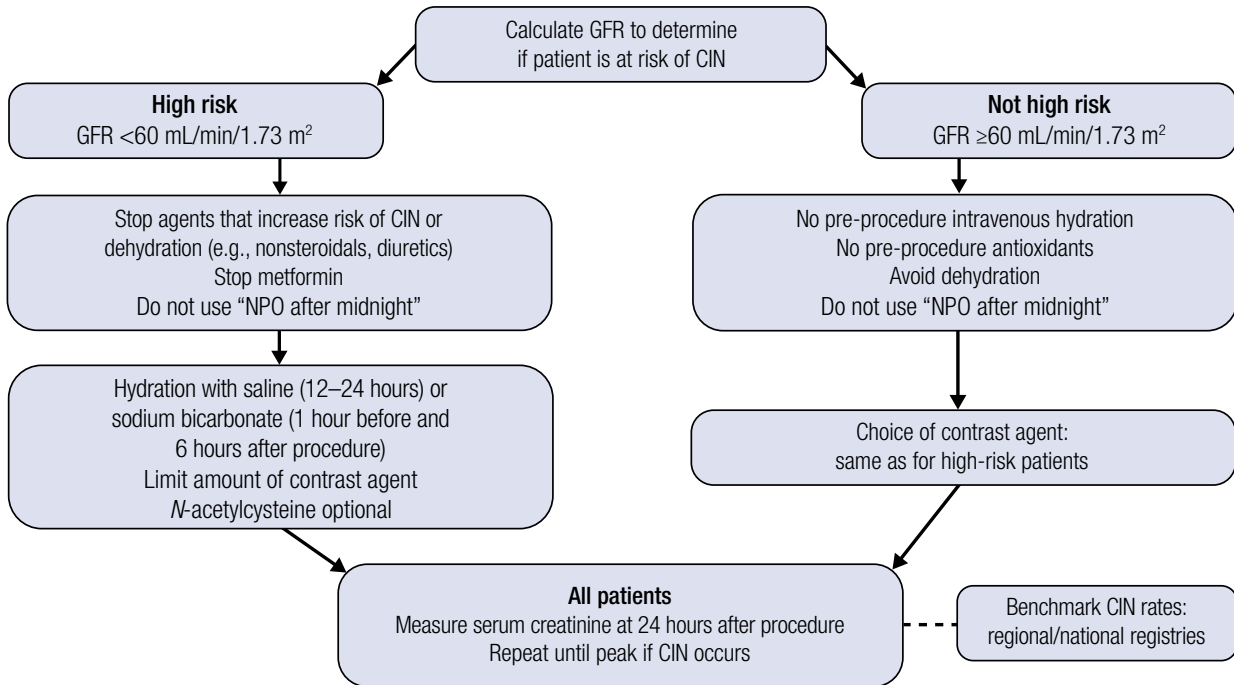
Calculate GFR to determine if patient is at risk of CIN

**High risk**
GFR <60 mL/min/1.73 m$^2$

Stop agents that increase risk of CIN or dehydration (e.g., nonsteroidals, diuretics)
Stop metformin
Do not use “NPO after midnight”

Hydration with saline (12–24 hours) or sodium bicarbonate (1 hour before and 6 hours after procedure)
Limit amount of contrast agent
*N*-acetylcysteine optional

**Not high risk**
GFR ≥60 mL/min/1.73 m$^2$

No pre-procedure intravenous hydration
No pre-procedure antioxidants
Avoid dehydration
Do not use “NPO after midnight”

Choice of contrast agent: same as for high-risk patients

**All patients**
Measure serum creatinine at 24 hours after procedure
Repeat until peak if CIN occurs

Benchmark CIN rates: regional/national registries